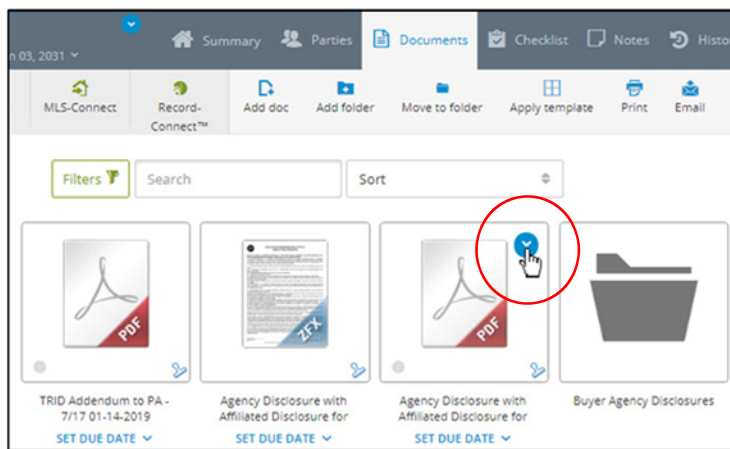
n 03, 2031

Summary Parties Documents Checklist Notes Histo

MLS-Connect Record-Connect™ Add doc Add folder Move to folder Apply template Print Email

Filters Search Sort

PDF ZFX PDF

TRID Addendum to PA - 7/17 01-14-2019
SET DUE DATE

Agency Disclosure with Affiliated Disclosure for
SET DUE DATE

Agency Disclosure with Affiliated Disclosure for
SET DUE DATE

Buyer Agency Disclosures